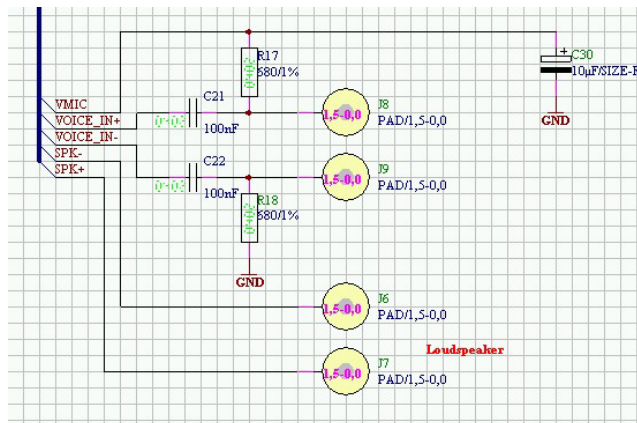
VMIC
VOICE_IN+
VOICE_IN-
SPK-
SPK+

R17
680/1%
0402

C21
0402
100nF

1,5-0,0
J8
PAD/1,5-0,0

C22
0402
100nF

1,5-0,0
J9
PAD/1,5-0,0

R18
680/1%
0402

GND

C30
10µF/SIZE-F

GND

1,5-0,0
J6
PAD/1,5-0,0

Loudspeaker

1,5-0,0
J7
PAD/1,5-0,0